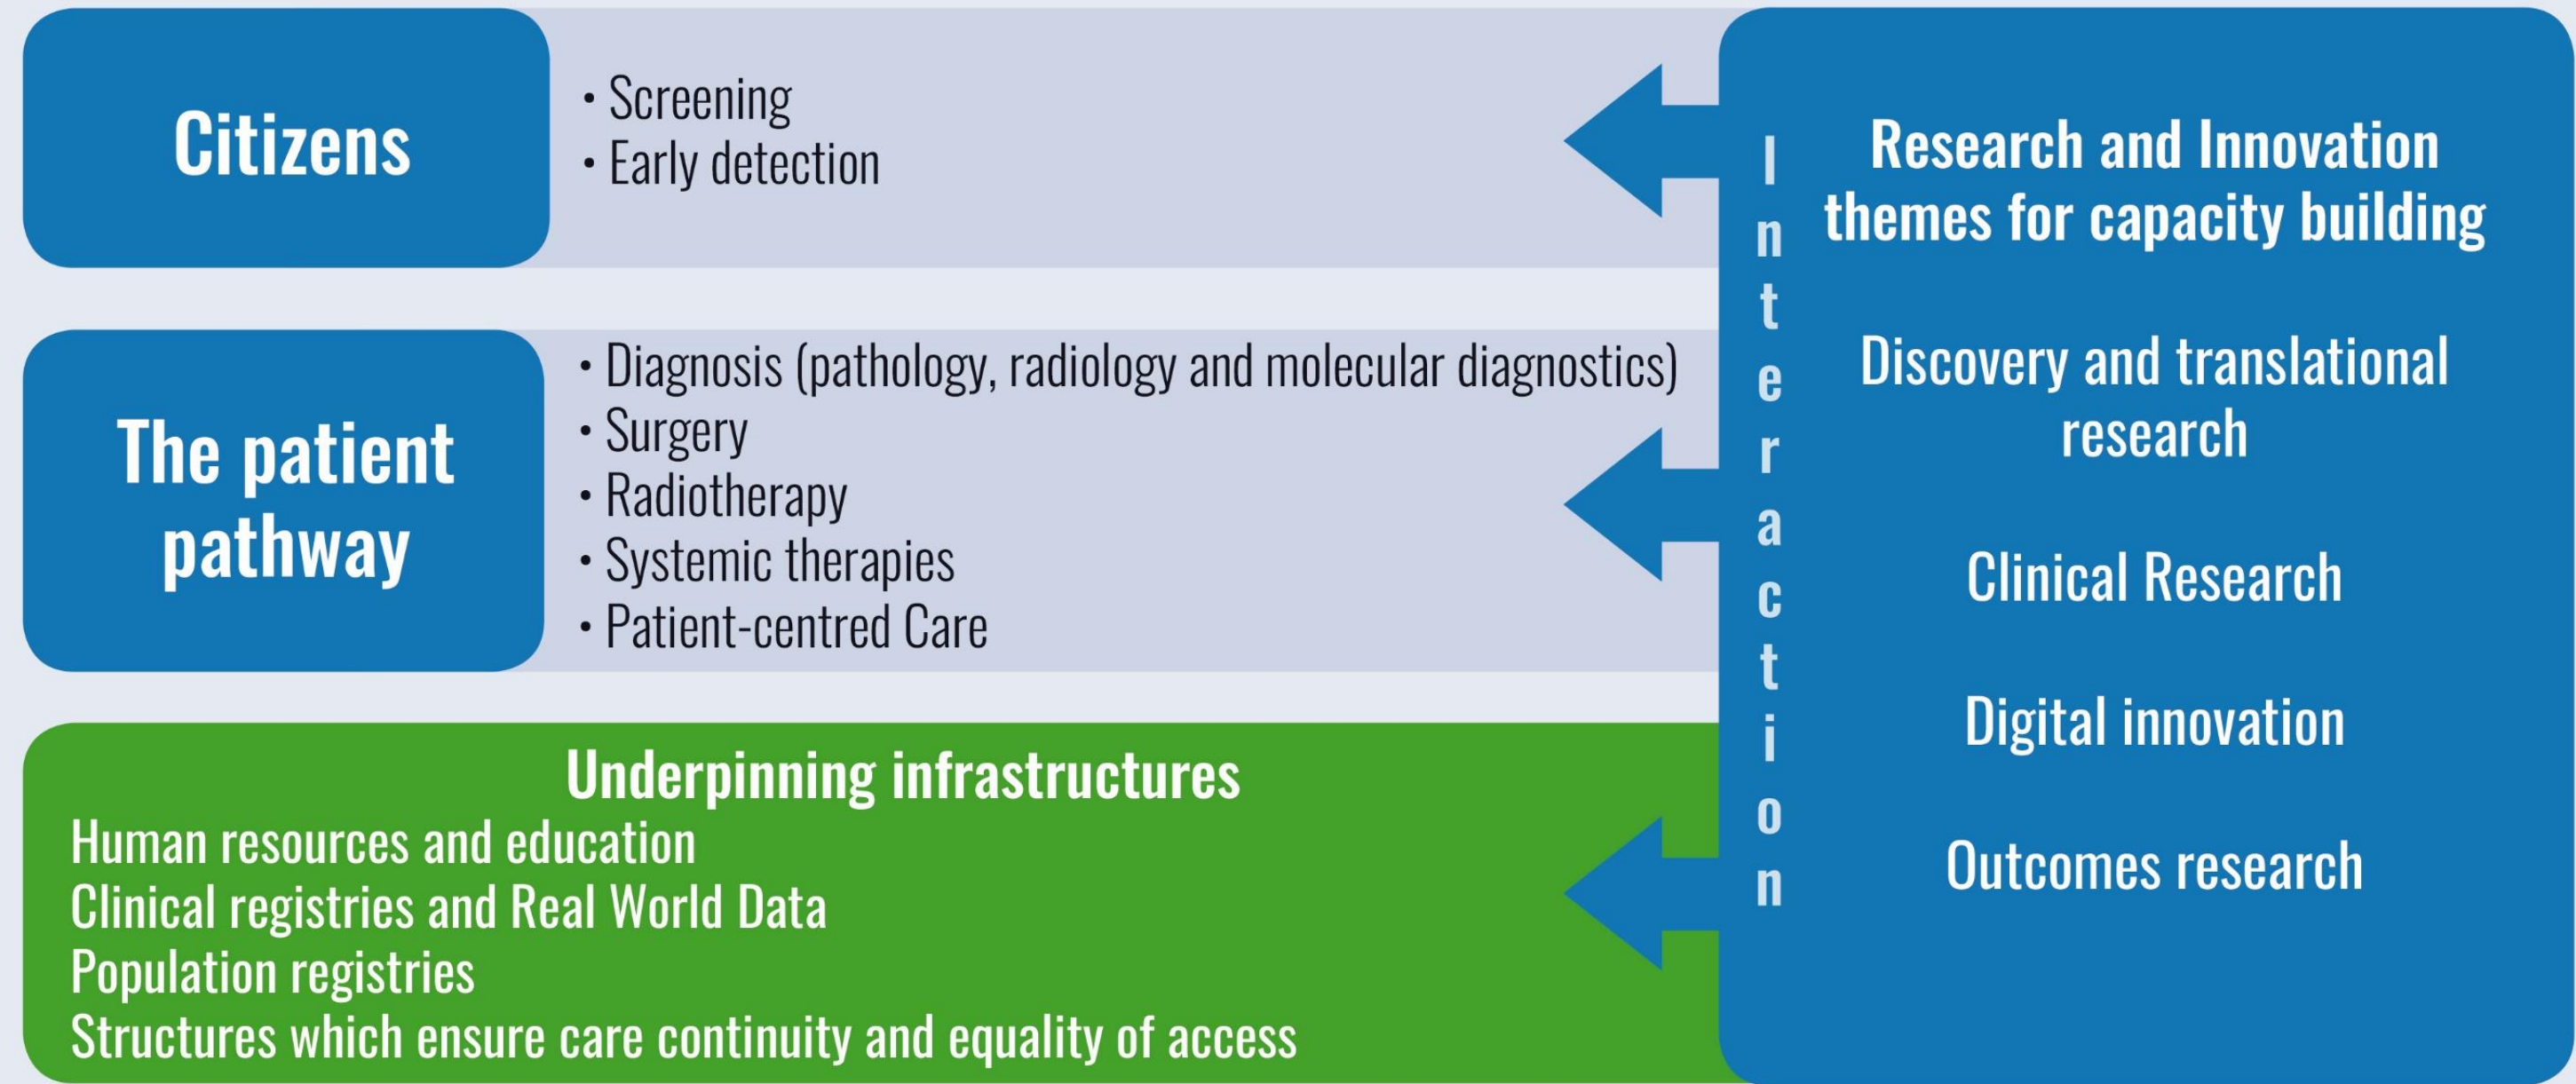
Citizens

• Screening
• Early detection

The patient pathway

• Diagnosis (pathology, radiology and molecular diagnostics)
• Surgery
• Radiotherapy
• Systemic therapies
• Patient-centred Care

Underpinning infrastructures
Human resources and education
Clinical registries and Real World Data
Population registries
Structures which ensure care continuity and equality of access

Interaction

Research and Innovation themes for capacity building

Discovery and translational research

Clinical Research

Digital innovation

Outcomes research